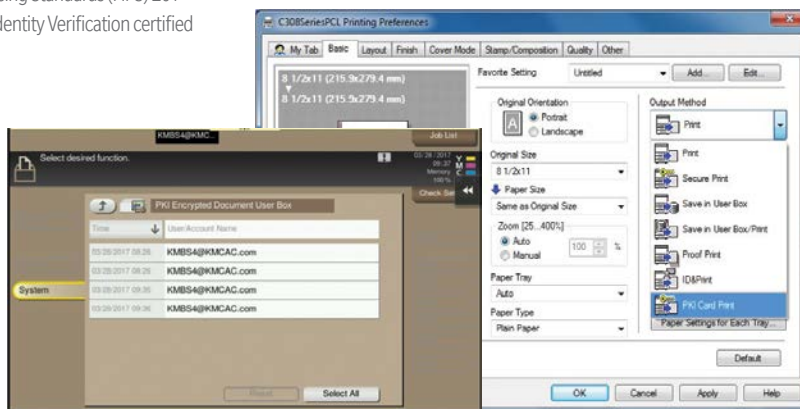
ing Standards (FIPS) 201
dentity Verification certified

C308SeriesPCL Printing Preferences

My Tab | Basic | Layout | Finish | Cover Mode | Stamp/Composition | Quality | Other

8 1/2x11 (215.9x279.4 mm)
8 1/2x11 (215.9x279.4 mm)

Favorite Setting | Untitled | Add... | Edit...

Original Orientation
Portrait
Landscape

Original Size
8 1/2x11
Paper Size
Same as Original Size

Zoom [25...400%]
Auto
Manual
100 %

Paper Tray
Auto

Paper Type
Plain Paper

Output Method
Print

Print
Secure Print
Save in User Box
Save in User Box/Print
Proof Print
ID&Print
PKI Card Print

Paper Settings for Each Tray...

Default

OK | Cancel | Apply | Help

KMBS4@KMC...
Job List
Select desired function.
03/28/2017 09:37
Memory 100%
Check Se

PKI Encrypted Document User Box

| Time | User/Account Name |
|---|---|
| 03/28/2017 09:26 | KMBS4@KMCAC.com |
| 03/28/2017 09:26 | KMBS4@KMCAC.com |
| 03/28/2017 09:35 | KMBS4@KMCAC.com |
| 03/28/2017 09:36 | KMBS4@KMCAC.com |

System

Reset
Select All